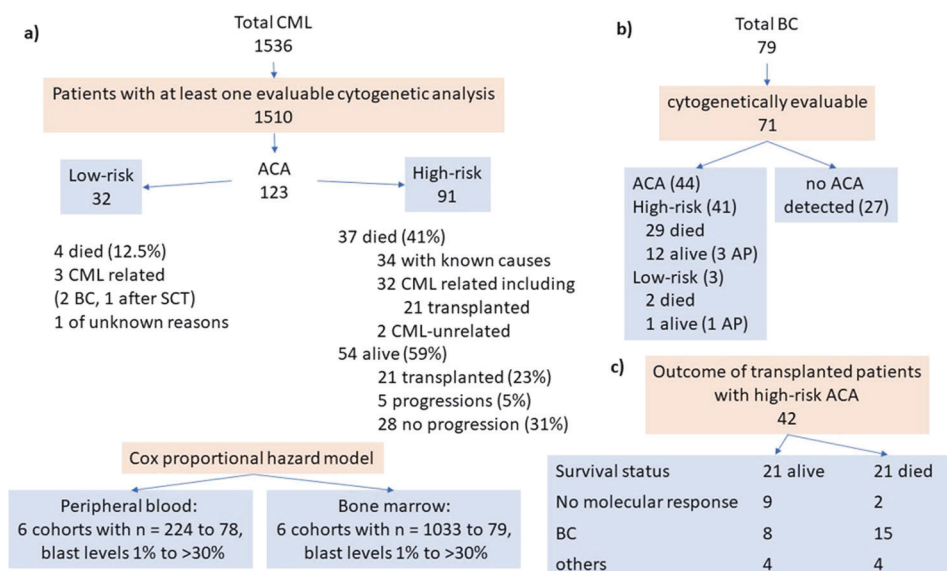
a)

Total CML
1536

Patients with at least one evaluable cytogenetic analysis
1510

ACA
123

Low-risk
32

High-risk
91

4 died (12.5%)
3 CML related
(2 BC, 1 after SCT)
1 of unknown reasons

37 died (41%)
34 with known causes
32 CML related including
21 transplanted
2 CML-unrelated
54 alive (59%)
21 transplanted (23%)
5 progressions (5%)
28 no progression (31%)

Cox proportional hazard model

Peripheral blood:
6 cohorts with n = 224 to 78,
blast levels 1% to >30%

Bone marrow:
6 cohorts with n = 1033 to 79,
blast levels 1% to >30%

b)

Total BC
79

cytogenetically evaluable
71

ACA (44)
High-risk (41)
29 died
12 alive (3 AP)
Low-risk (3)
2 died
1 alive (1 AP)

no ACA
detected (27)

c)

Outcome of transplanted patients
with high-risk ACA
42

| Survival status | 21 alive | 21 died |
|---|---|---|
| No molecular response | 9 | 2 |
| BC | 8 | 15 |
| others | 4 | 4 |